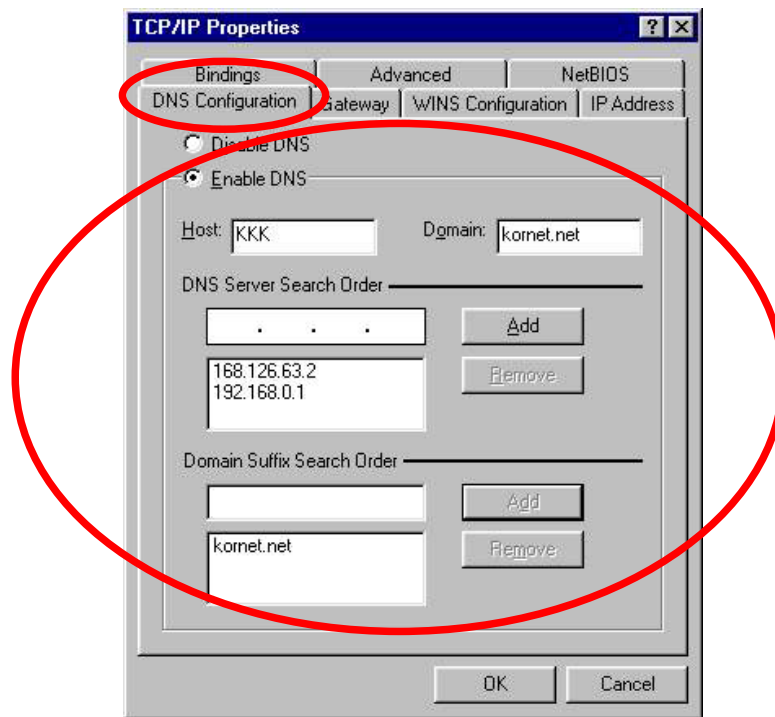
TCP/IP Properties

?

Bindings | Advanced | NetBIOS
DNS Configuration | Gateway | WINS Configuration | IP Address

Disable DNS
Enable DNS

Host: KKK
Domain: kornet.net

DNS Server Search Order

. . .

Add

168.126.63.2
192.168.0.1

Remove

Domain Suffix Search Order

Add

kornet.net

Remove

OK
Cancel